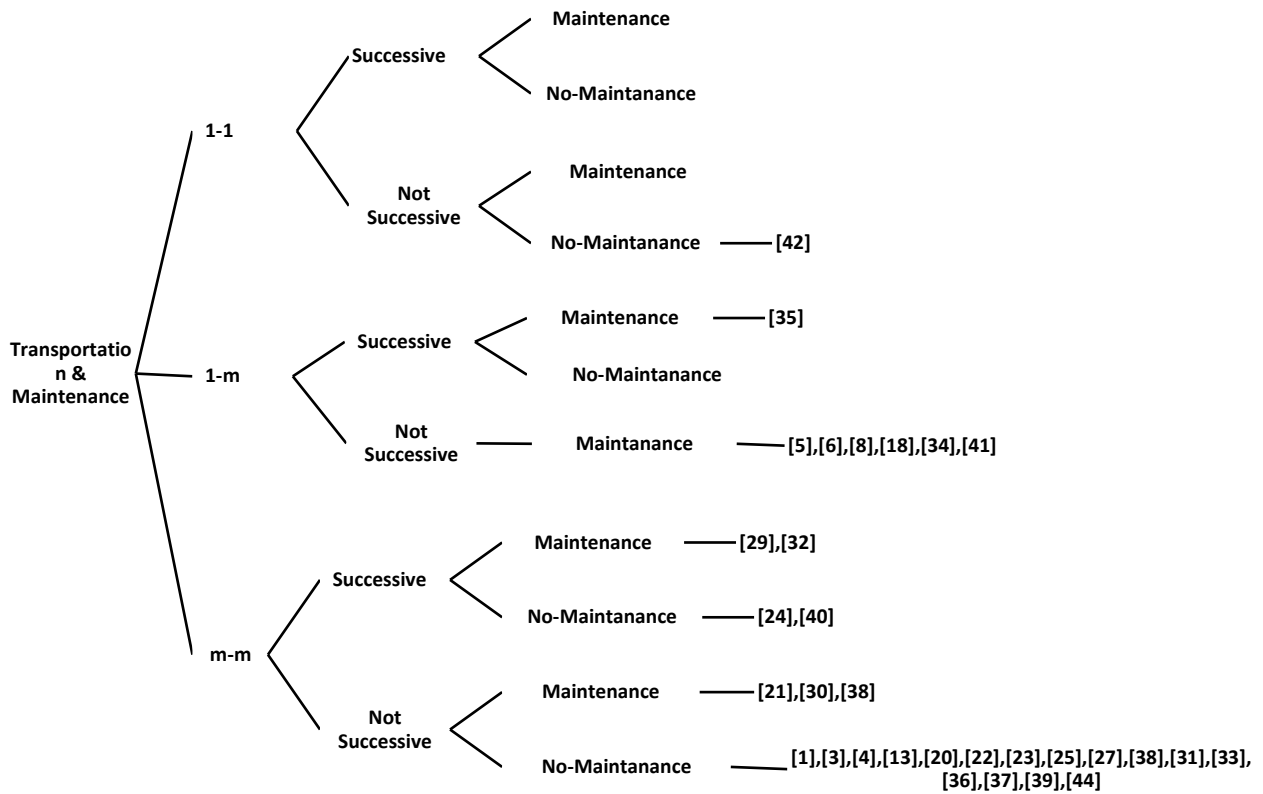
Transportation & Maintenance

1-1

Successive

Maintenance

No-Maintanance

Not Successive

Maintenance

No-Maintanance [42]

1-m

Successive

Maintenance [35]

No-Maintanance

Not Successive

Maintanance [5],[6],[8],[18],[34],[41]

m-m

Successive

Maintenance [29],[32]

No-Maintanance [24],[40]

Not Successive

Maintenance [21],[30],[38]

No-Maintanance [1],[3],[4],[13],[20],[22],[23],[25],[27],[38],[31],[33],[36],[37],[39],[44]